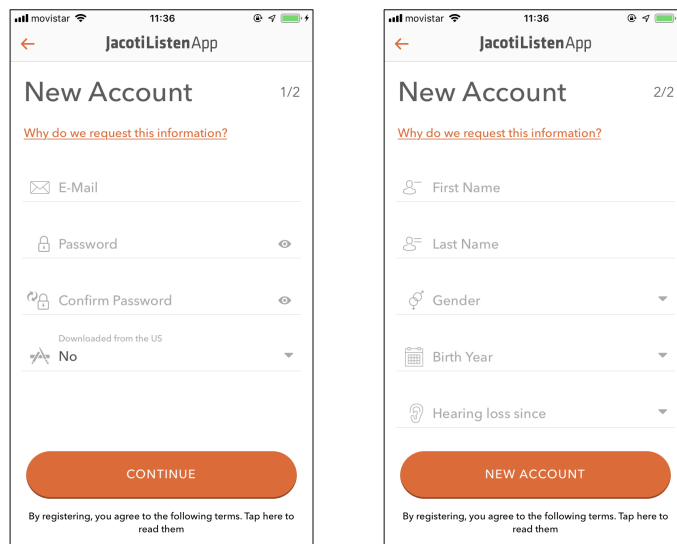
movistar 11:36

JacotiListenApp

New Account 1/2

Why do we request this information?

E-Mail

Password

Confirm Password

Downloaded from the US
No

CONTINUE

By registering, you agree to the following terms. Tap here to read them

movistar 11:36

JacotiListenApp

New Account 2/2

Why do we request this information?

First Name

Last Name

Gender

Birth Year

Hearing loss since

NEW ACCOUNT

By registering, you agree to the following terms. Tap here to read them